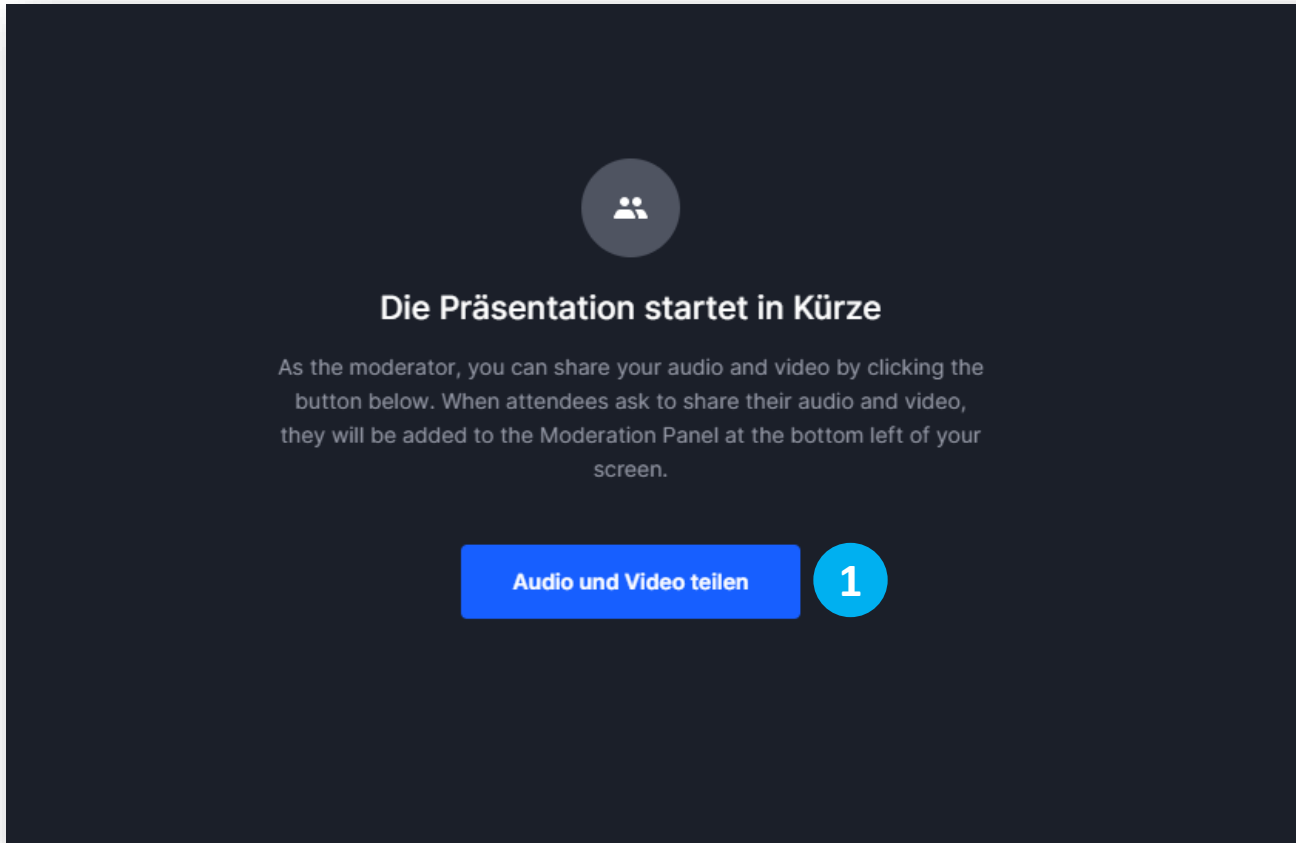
Die Präsentation startet in Kürze

As the moderator, you can share your audio and video by clicking the button below. When attendees ask to share their audio and video, they will be added to the Moderation Panel at the bottom left of your screen.

Audio und Video teilen

1